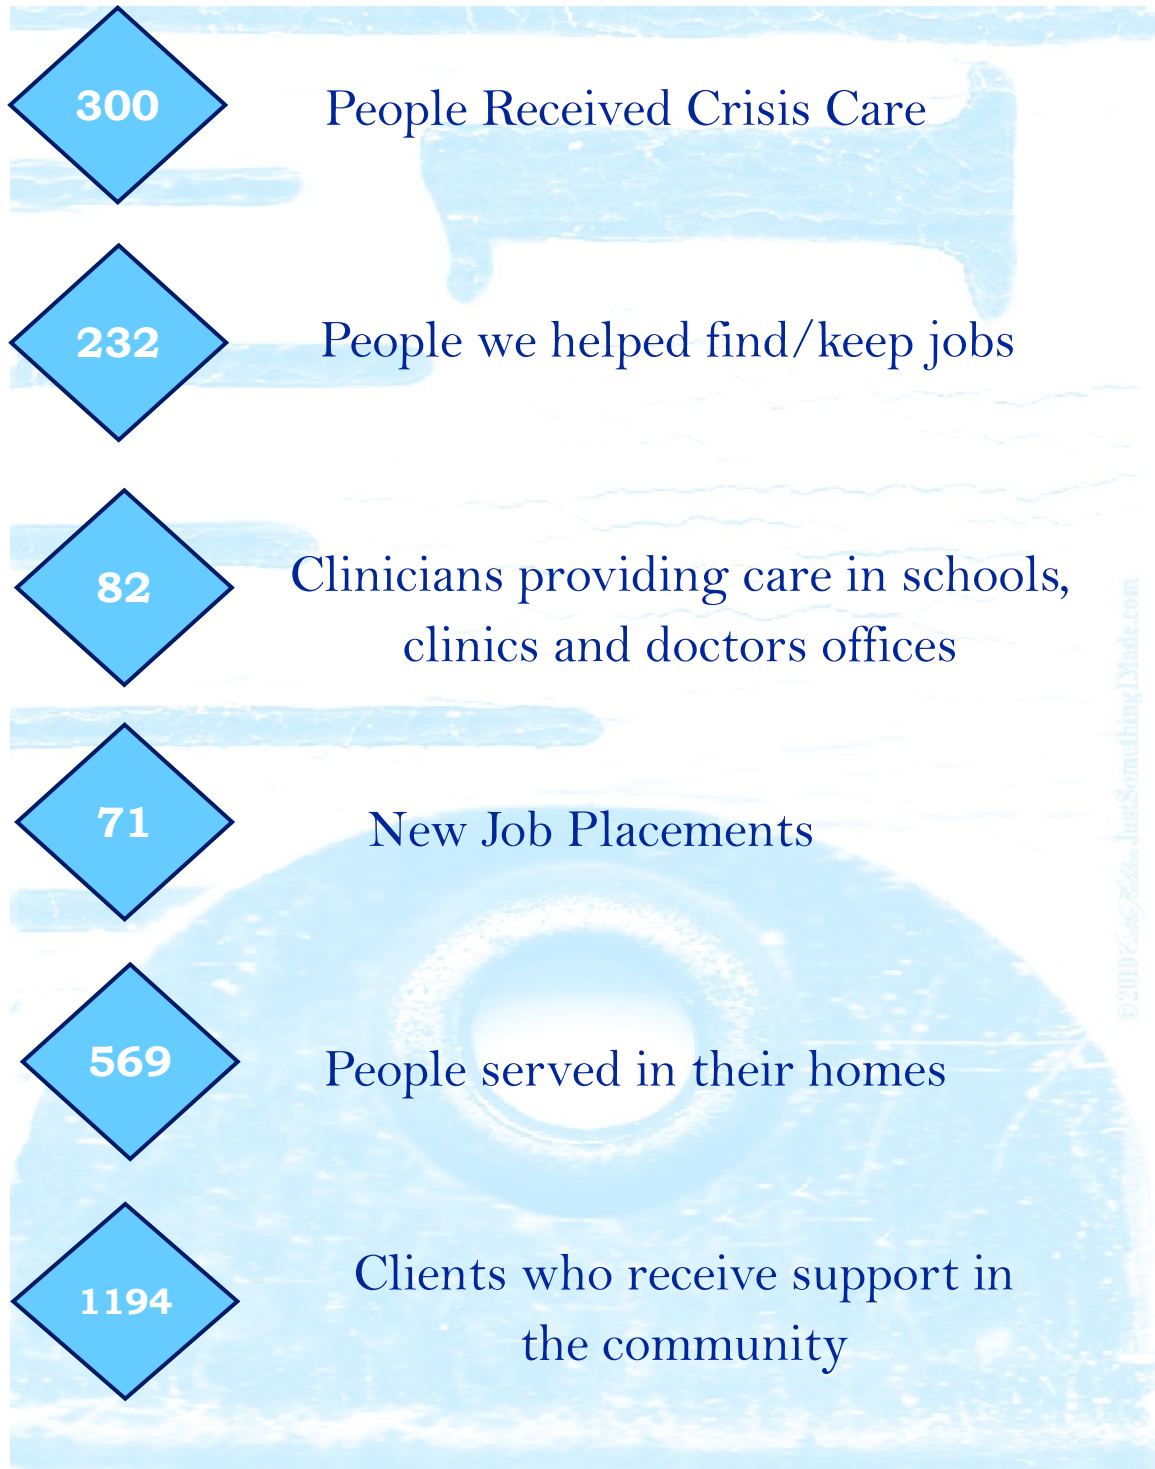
300

People Received Crisis Care

232

People we helped find/keep jobs

82

Clinicians providing care in schools, clinics and doctors offices

71

New Job Placements

569

People served in their homes

1194

Clients who receive support in the community

©2010 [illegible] JustSomethingIMade.com